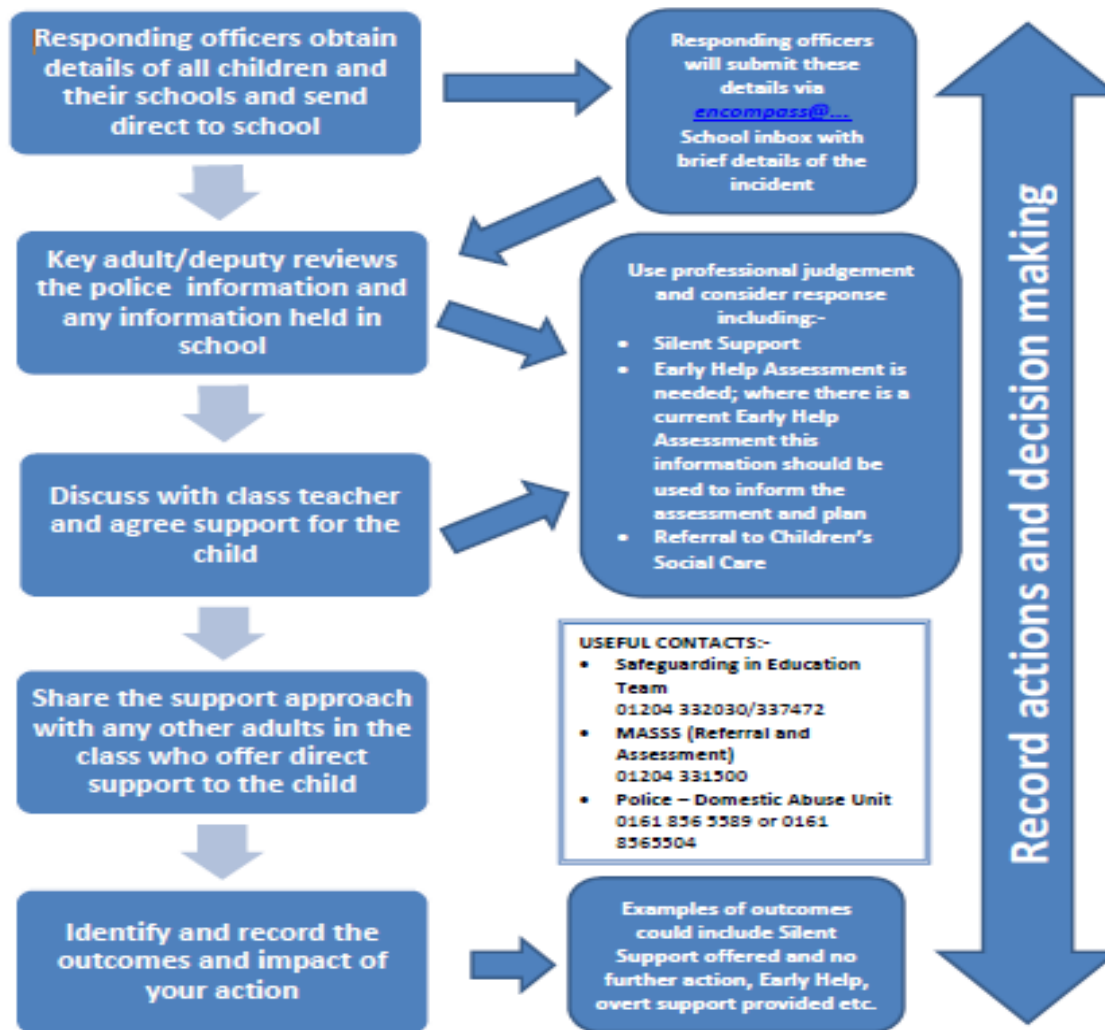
Responding officers obtain details of all children and their schools and send direct to school

Responding officers will submit these details via encompass@… School inbox with brief details of the incident

Key adult/deputy reviews the police information and any information held in school

Use professional judgement and consider response including:-
- Silent Support
- Early Help Assessment is needed; where there is a current Early Help Assessment this information should be used to inform the assessment and plan
- Referral to Children's Social Care

Discuss with class teacher and agree support for the child

USEFUL CONTACTS:-
- Safeguarding in Education Team 01204 332030/337472
- MASSS (Referral and Assessment) 01204 331500
- Police – Domestic Abuse Unit 0161 856 5589 or 0161 8565504

Share the support approach with any other adults in the class who offer direct support to the child

Identify and record the outcomes and impact of your action

Examples of outcomes could include Silent Support offered and no further action, Early Help, overt support provided etc.

Record actions and decision making